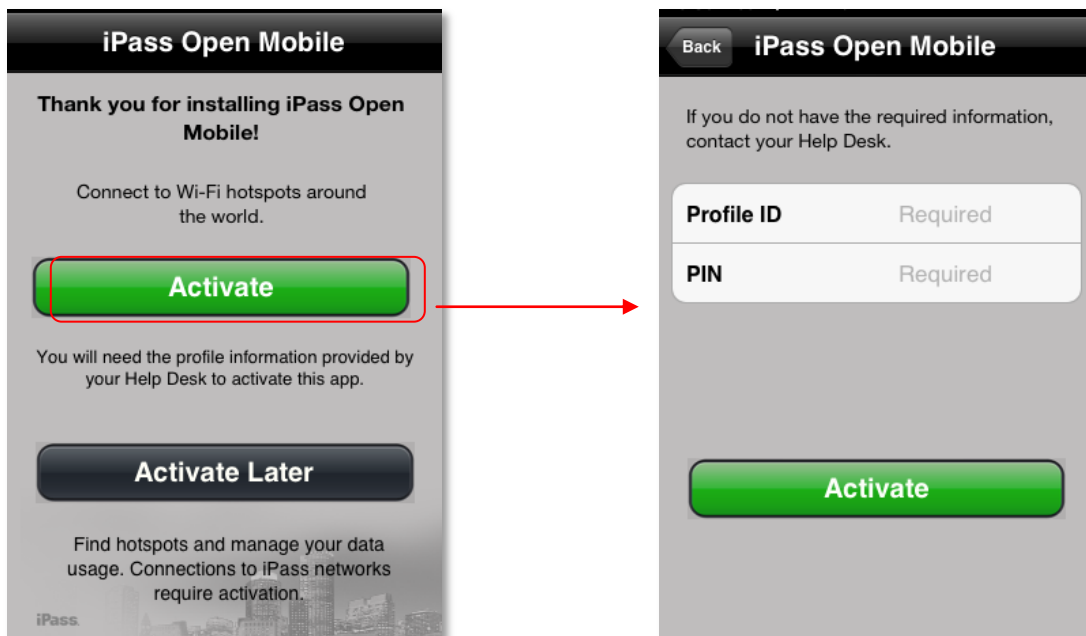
iPass Open Mobile

Thank you for installing iPass Open Mobile!

Connect to Wi-Fi hotspots around the world.

Activate

You will need the profile information provided by your Help Desk to activate this app.

Activate Later

Find hotspots and manage your data usage. Connections to iPass networks require activation.

iPass

Back

iPass Open Mobile

If you do not have the required information, contact your Help Desk.

| Profile ID | Required |
|---|---|
| PIN | Required |

Activate